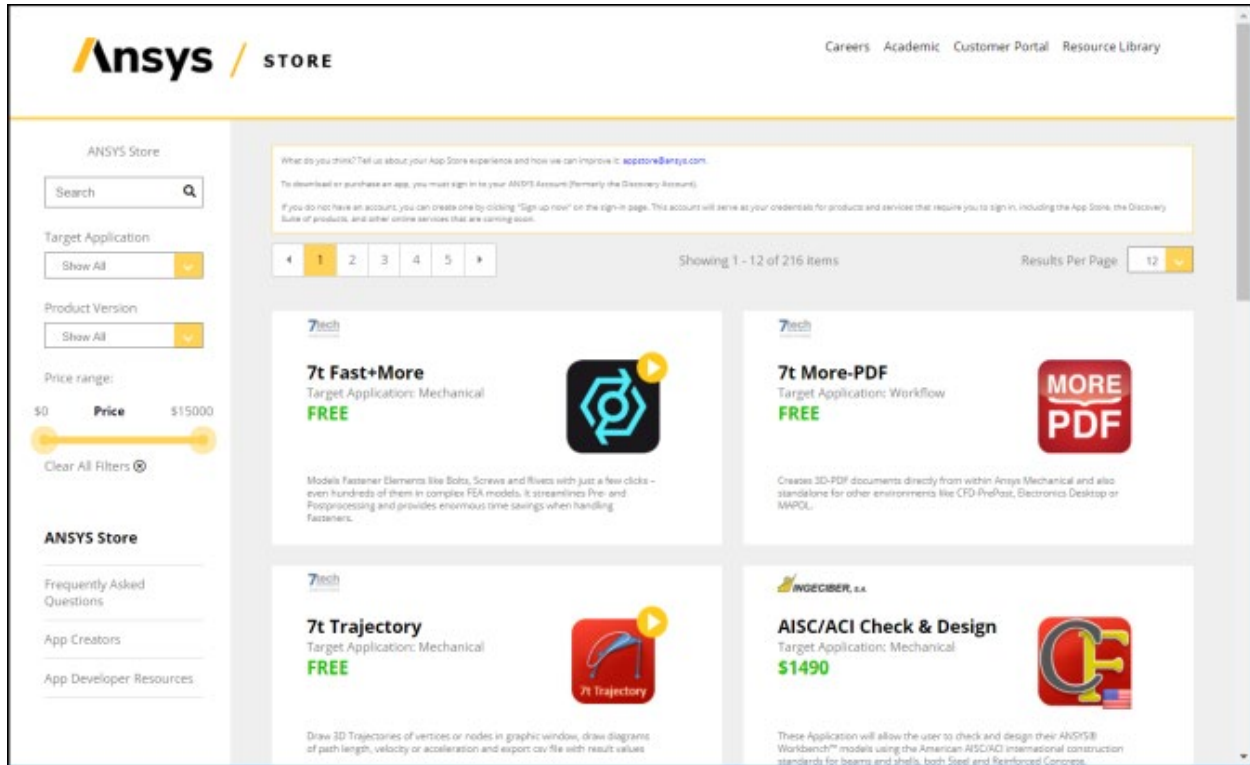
Ansys / STORE

Careers Academic Customer Portal Resource Library

ANSYS Store

Search

Target Application

Show All

Product Version

Show All

Price range:

$0 Price $15000

Clear All Filters ⊗

ANSYS Store

Frequently Asked Questions

App Creators

App Developer Resources

What do you think? Tell us about your App Store experience and how we can improve it: appstore@ansys.com.

To download or purchase an app, you must sign in to your ANSYS Account (formerly the Discovery Account).

If you do not have an account, you can create one by clicking "Sign up now" on the sign-in page. This account will serve as your credentials for products and services that require you to sign in, including the App Store, the Discovery Suite of products, and other online services that are coming soon.

1 2 3 4 5

Showing 1 - 12 of 216 items

Results Per Page 12

7tech

7t Fast+More

Target Application: Mechanical

FREE

Models Fastener Elements like Bolts, Screws and Rivets with just a few clicks – even hundreds of them in complex FEA models. It streamlines Pre- and Postprocessing and provides enormous time savings when handling Fasteners.

7tech

7t More-PDF

Target Application: Workflow

FREE

MORE PDF

Creates 3D-PDF documents directly from within Ansys Mechanical and also standalone for other environments like CFD-PrePost, Electronics Desktop or MAPDL.

7tech

7t Trajectory

Target Application: Mechanical

FREE

7t Trajectory

Draw 3D Trajectories of vertices or nodes in graphic window, draw diagrams of path length, velocity or acceleration and export csv file with result values

INGECIBER, S.A.

AISC/ACI Check & Design

Target Application: Mechanical

$1490

These Application will allow the user to check and design their ANSYS® Workbench™ models using the American AISC/ACI international construction standards for beams and shells, both Steel and Reinforced Concrete.